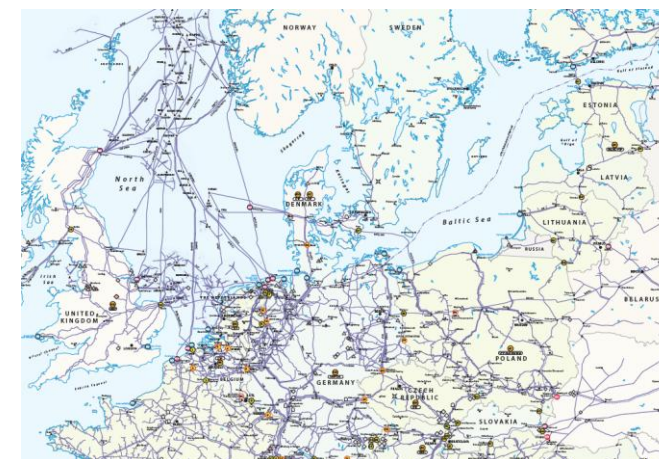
NORWAY
SWEDEN
ESTONIA
LATVIA
North Sea
DENMARK
Baltic Sea
LITHUANIA
RUSSIA
BELARUS
Irish Sea
UNITED KINGDOM
POLAND
BELGIUM
GERMANY
CZECH REPUBLIC
SLOVAKIA
Gulf of Riga
Skagerrak
Kattegat
Gulf of Finland
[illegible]